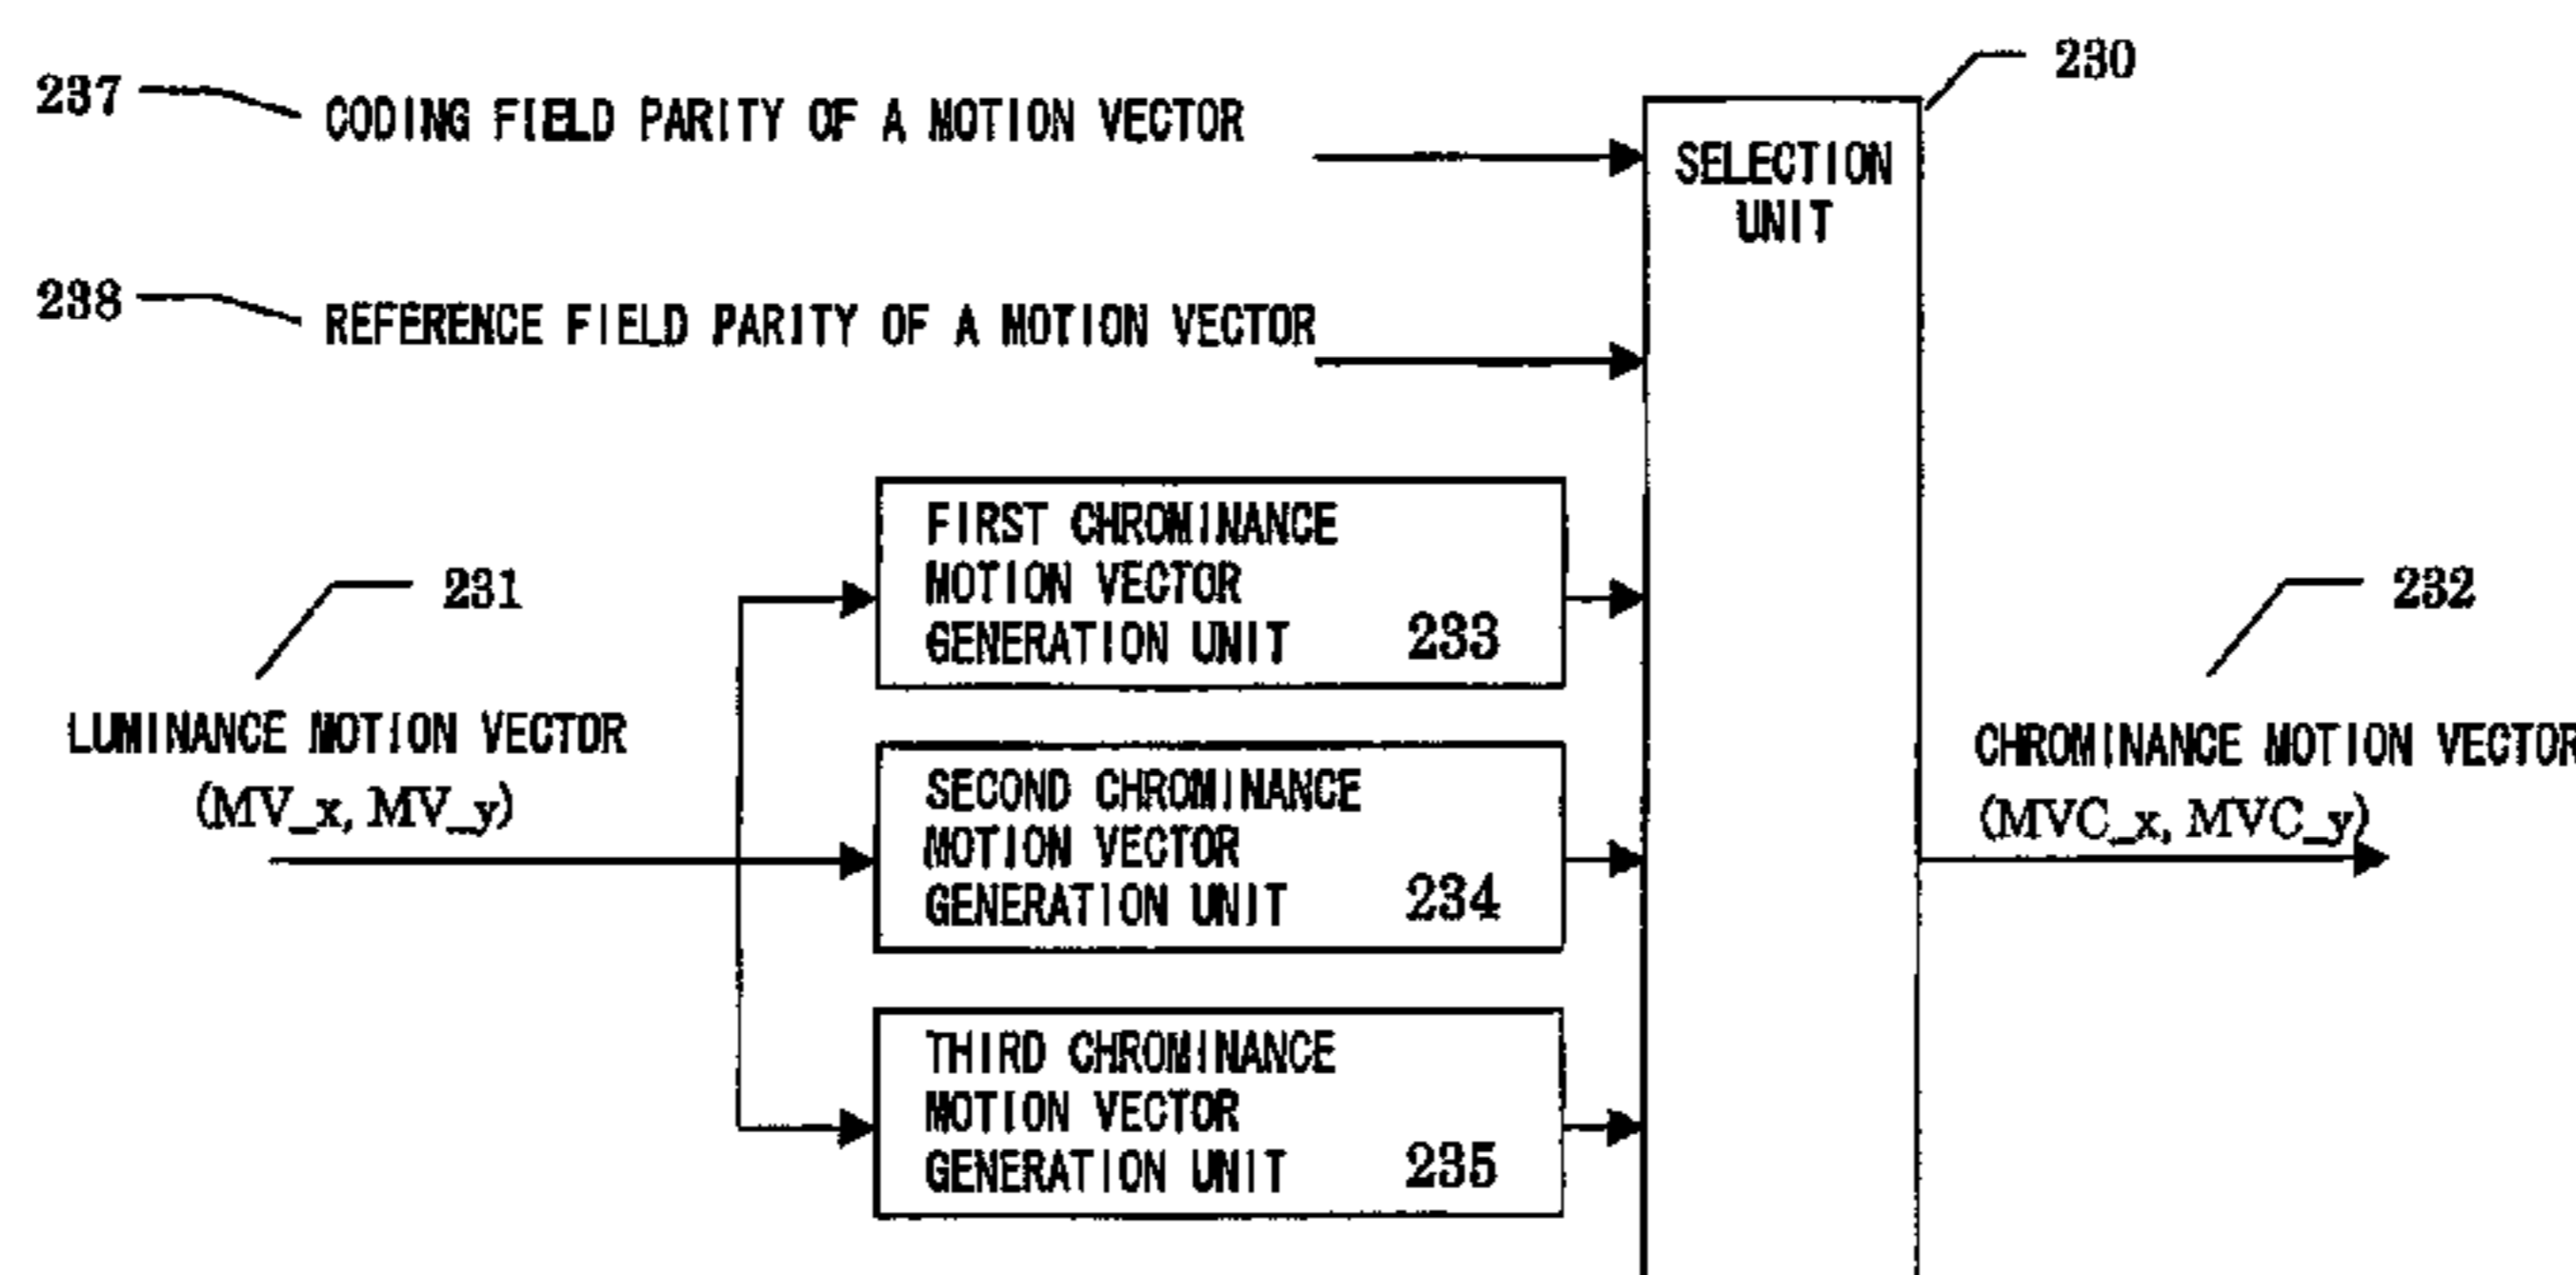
237 CODING FIELD PARITY OF A MOTION VECTOR

230

SELECTION UNIT

238 REFERENCE FIELD PARITY OF A MOTION VECTOR

FIRST CHROMINANCE MOTION VECTOR GENERATION UNIT 233

231

LUMINANCE MOTION VECTOR (MV_x, MV_y)

SECOND CHROMINANCE MOTION VECTOR GENERATION UNIT 234

THIRD CHROMINANCE MOTION VECTOR GENERATION UNIT 235

232

CHROMINANCE MOTION VECTOR (MVC_x, MVC_y)